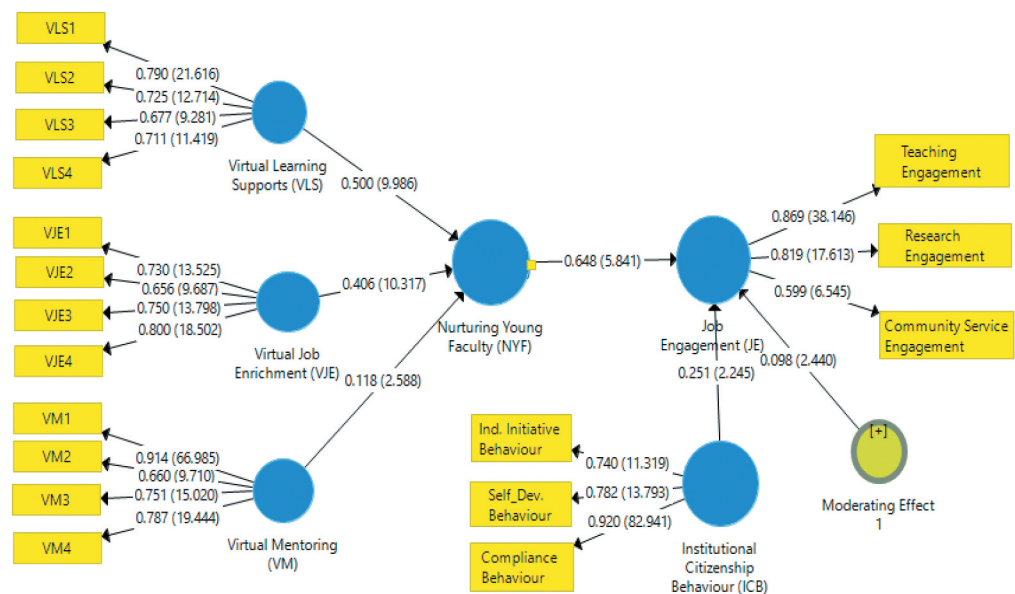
VLS1
VLS2
VLS3
VLS4
0.790 (21.616)
0.725 (12.714)
0.677 (9.281)
0.711 (11.419)
Virtual Learning Supports (VLS)
0.500 (9.986)

VJE1
VJE2
VJE3
VJE4
0.730 (13.525)
0.656 (9.687)
0.750 (13.798)
0.800 (18.502)
Virtual Job Enrichment (VJE)
0.406 (10.317)

VM1
VM2
VM3
VM4
0.914 (66.985)
0.660 (9.710)
0.751 (15.020)
0.787 (19.444)
Virtual Mentoring (VM)
0.118 (2.588)

Nurturing Young Faculty (NYF)
0.648 (5.841)

Job Engagement (JE)
0.869 (38.146)
0.819 (17.613)
0.599 (6.545)
Teaching Engagement
Research Engagement
Community Service Engagement
0.098 (2.440)
0.251 (2.245)

[+]
Moderating Effect 1

Ind. Initiative Behaviour
Self_Dev. Behaviour
Compliance Behaviour
0.740 (11.319)
0.782 (13.793)
0.920 (82.941)
Institutional Citizenship Behaviour (ICB)